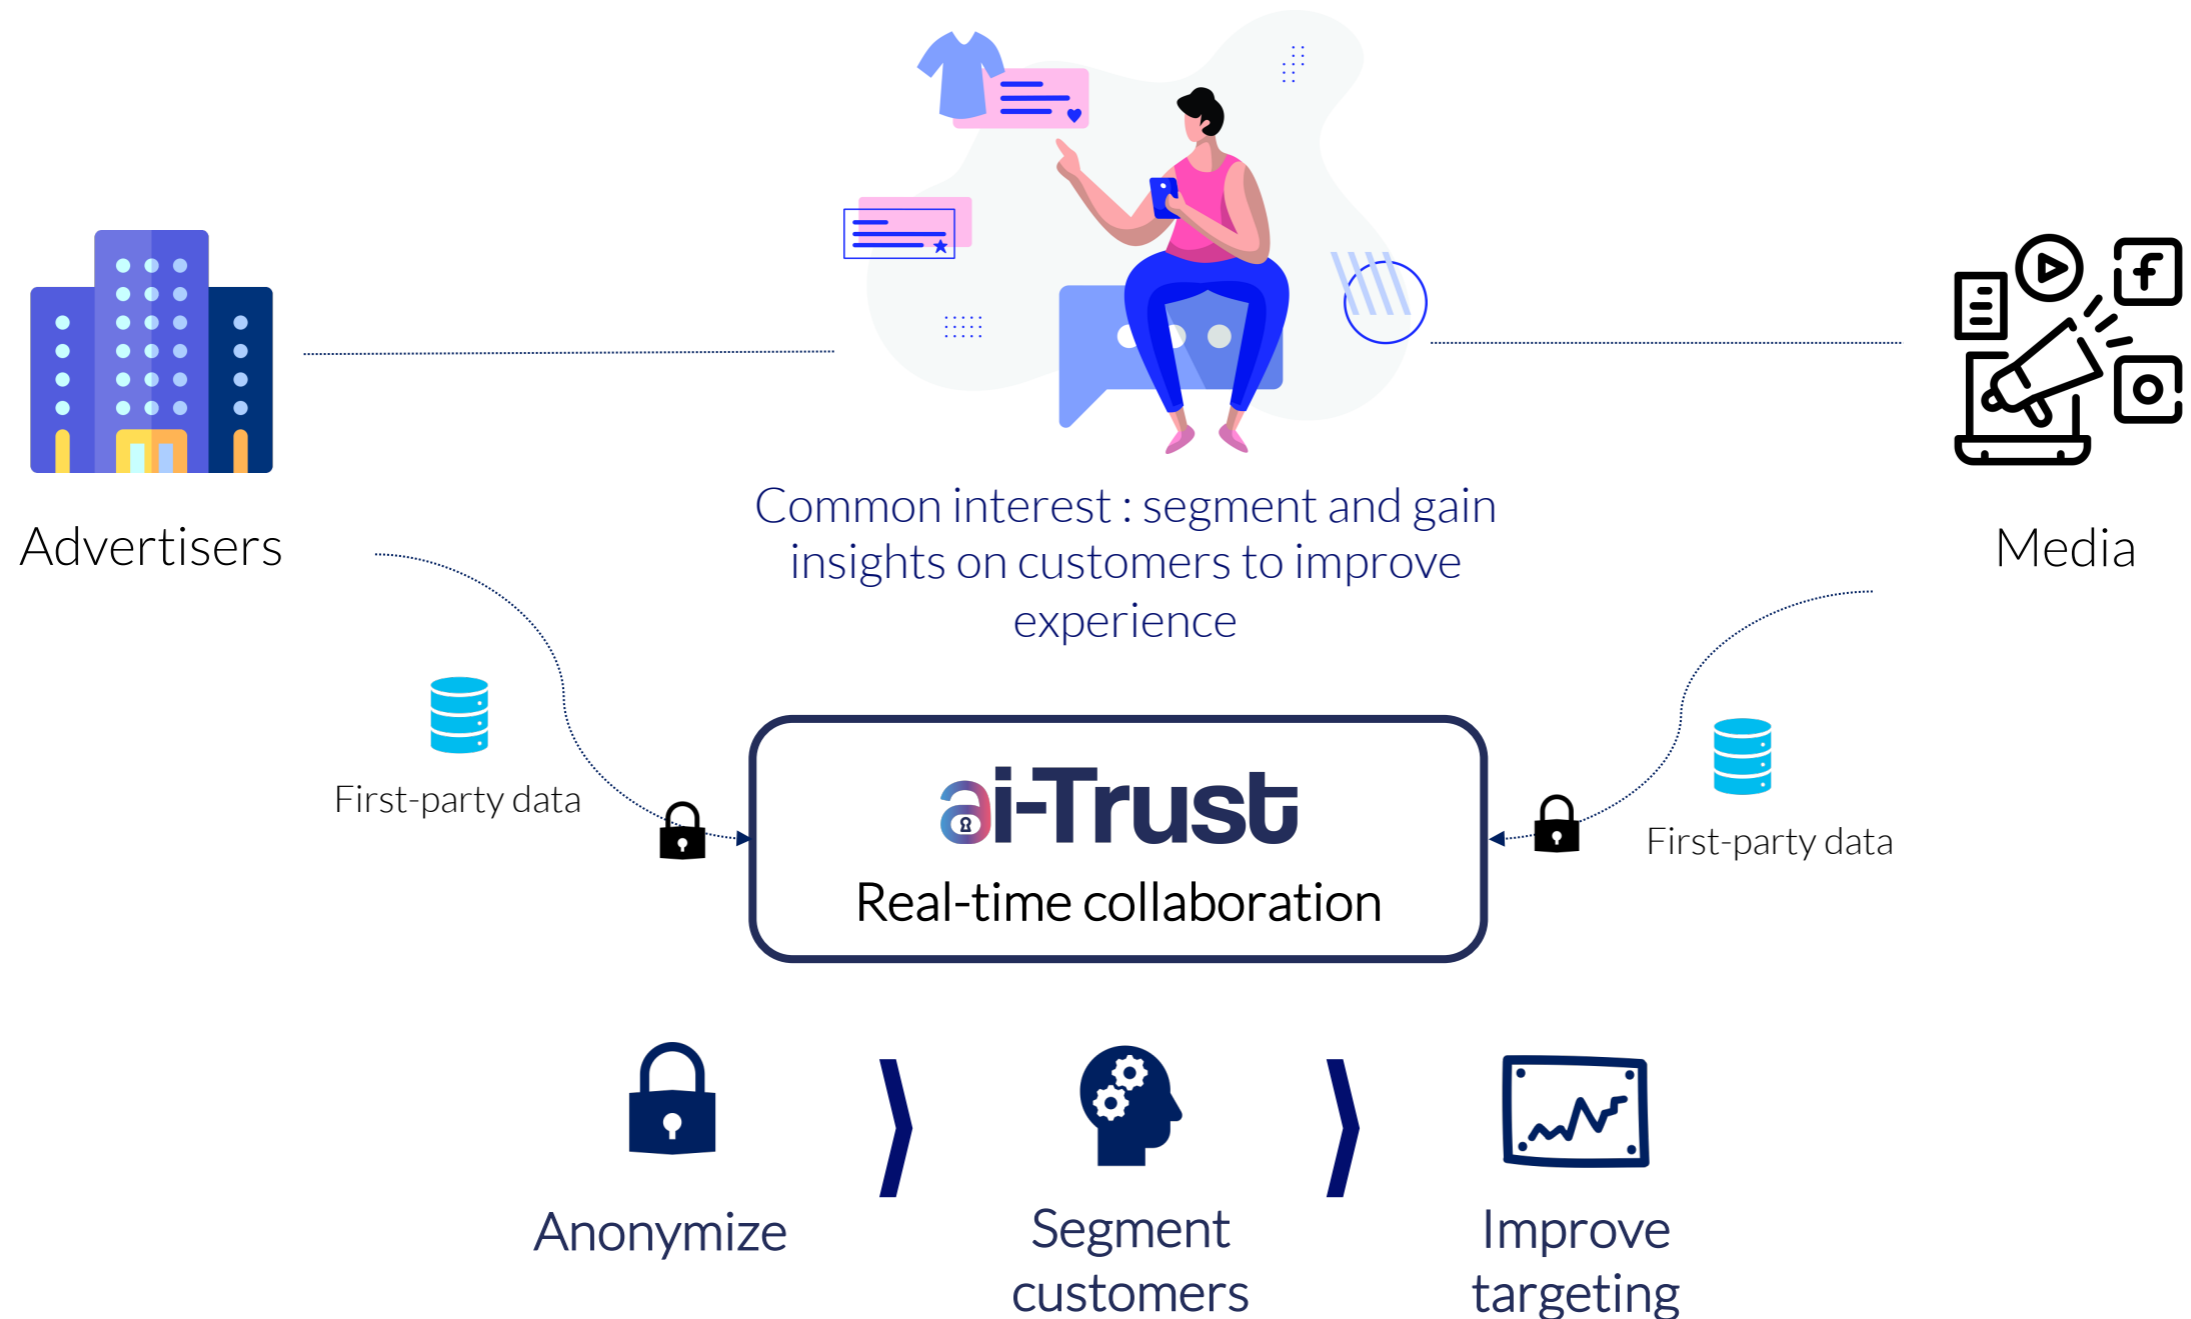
Advertisers

Common interest : segment and gain insights on customers to improve experience

Media

First-party data

ai-Trust

Real-time collaboration

First-party data

Anonymize

Segment customers

Improve targeting